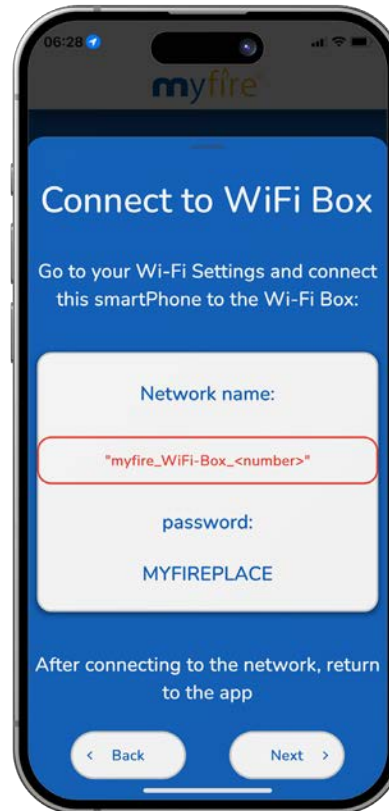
06:28

myfire

Connect to WiFi Box

Go to your Wi-Fi Settings and connect this smartPhone to the Wi-Fi Box:

Network name:

"myfire_WiFi-Box_<number>"

password:

MYFIREPLACE

After connecting to the network, return to the app

‹ Back

Next ›